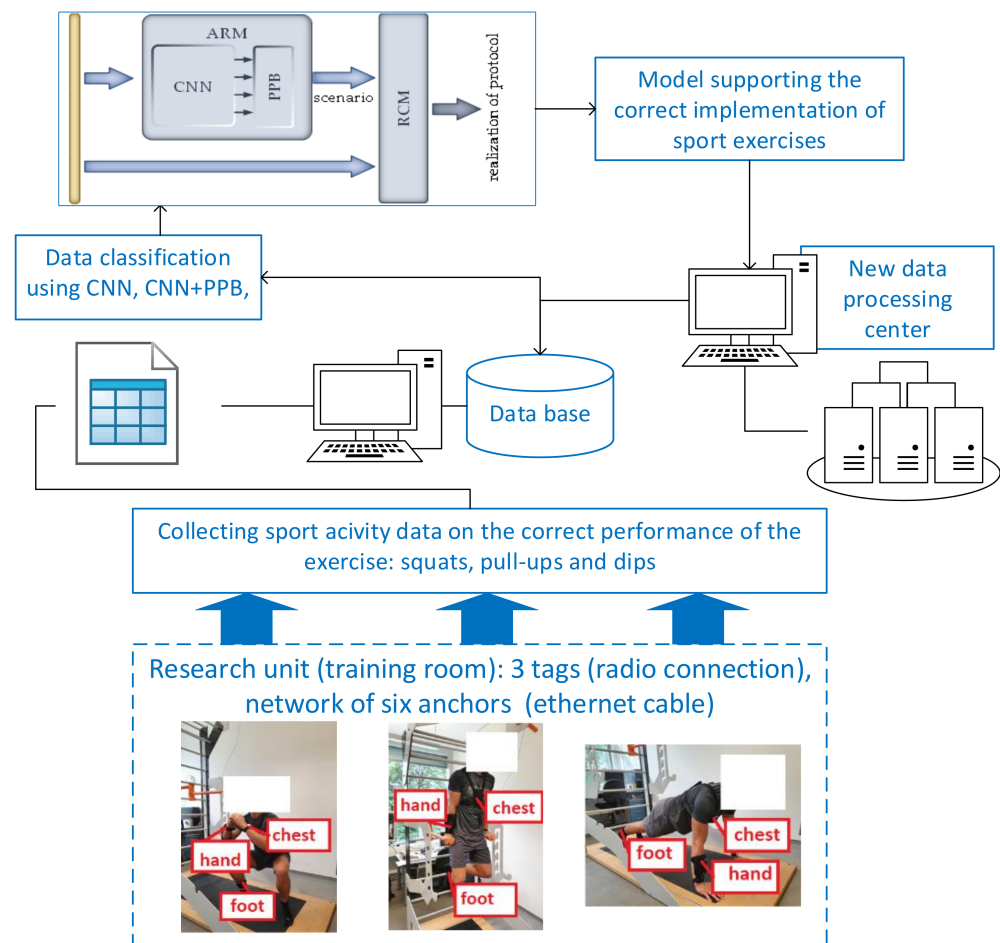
ARM

CNN

PPB

scenario

RCM

realization of protocol

Model supporting the correct implementation of sport exercises

Data classification using CNN, CNN+PPB,

New data processing center

Data base

Collecting sport acivity data on the correct performance of the exercise: squats, pull-ups and dips

Research unit (training room): 3 tags (radio connection), network of six anchors (ethernet cable)

chest

hand

foot

hand

chest

foot

foot

chest

hand